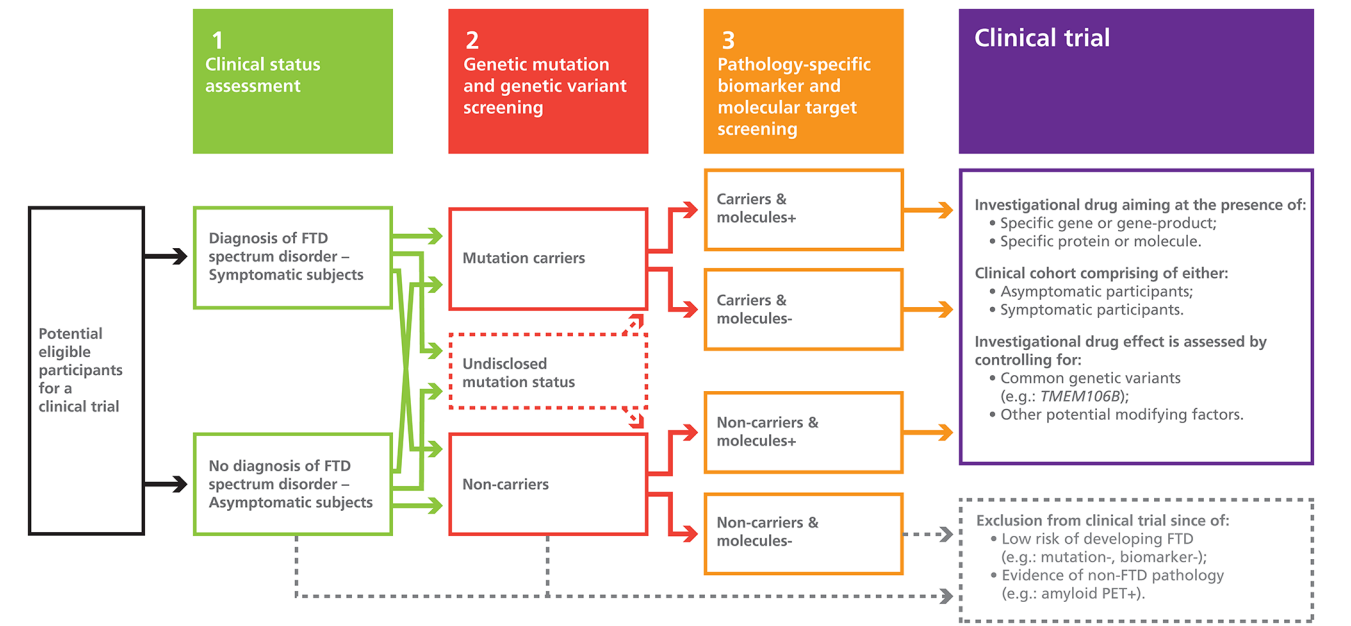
1
Clinical status assessment

2
Genetic mutation and genetic variant screening

3
Pathology-specific biomarker and molecular target screening

Clinical trial

Potential eligible participants for a clinical trial

Diagnosis of FTD spectrum disorder – Symptomatic subjects

No diagnosis of FTD spectrum disorder – Asymptomatic subjects

Mutation carriers

Undisclosed mutation status

Non-carriers

Carriers & molecules+

Carriers & molecules-

Non-carriers & molecules+

Non-carriers & molecules-

Investigational drug aiming at the presence of:
• Specific gene or gene-product;
• Specific protein or molecule.

Clinical cohort comprising of either:
• Asymptomatic participants;
• Symptomatic participants.

Investigational drug effect is assessed by controlling for:
• Common genetic variants (e.g.: *TMEM106B*);
• Other potential modifying factors.

Exclusion from clinical trial since of:
• Low risk of developing FTD (e.g.: mutation-, biomarker-);
• Evidence of non-FTD pathology (e.g.: amyloid PET+).